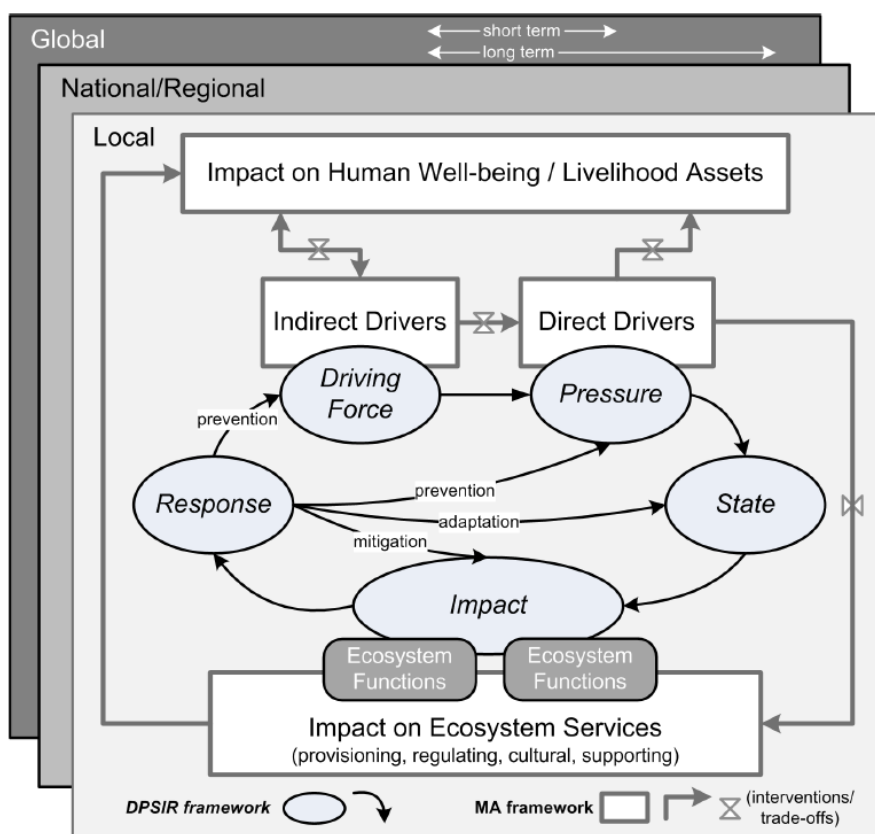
Global

short term

long term

National/Regional

Local

Impact on Human Well-being / Livelihood Assets

Indirect Drivers

Direct Drivers

Driving Force

Pressure

prevention

Response

prevention

State

adaptation

mitigation

Impact

Ecosystem Functions

Ecosystem Functions

Impact on Ecosystem Services
(provisioning, regulating, cultural, supporting)

DPSIR framework

MA framework

(interventions/ trade-offs)